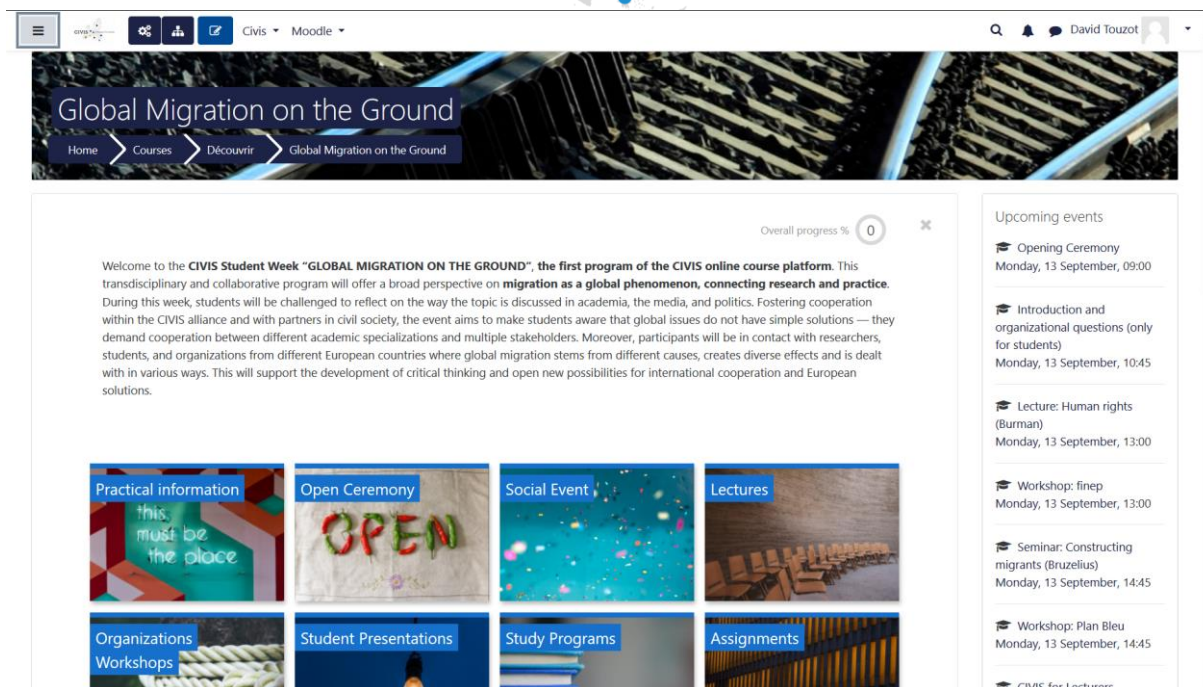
Civis ▾ Moodle ▾

David Touzot

Global Migration on the Ground

Home Courses Découvrir Global Migration on the Ground

Overall progress % 0

Welcome to the **CIVIS Student Week "GLOBAL MIGRATION ON THE GROUND"**, **the first program of the CIVIS online course platform**. This transdisciplinary and collaborative program will offer a broad perspective on **migration as a global phenomenon, connecting research and practice**. During this week, students will be challenged to reflect on the way the topic is discussed in academia, the media, and politics. Fostering cooperation within the CIVIS alliance and with partners in civil society, the event aims to make students aware that global issues do not have simple solutions — they demand cooperation between different academic specializations and multiple stakeholders. Moreover, participants will be in contact with researchers, students, and organizations from different European countries where global migration stems from different causes, creates diverse effects and is dealt with in various ways. This will support the development of critical thinking and open new possibilities for international cooperation and European solutions.

Practical information

this must be the place

Open Ceremony

OPEN

Social Event

Lectures

Organizations Workshops

Student Presentations

Study Programs

Assignments

Upcoming events

Opening Ceremony
Monday, 13 September, 09:00

Introduction and organizational questions (only for students)
Monday, 13 September, 10:45

Lecture: Human rights (Burman)
Monday, 13 September, 13:00

Workshop: finep
Monday, 13 September, 13:00

Seminar: Constructing migrants (Bruzelius)
Monday, 13 September, 14:45

Workshop: Plan Bleu
Monday, 13 September, 14:45

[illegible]